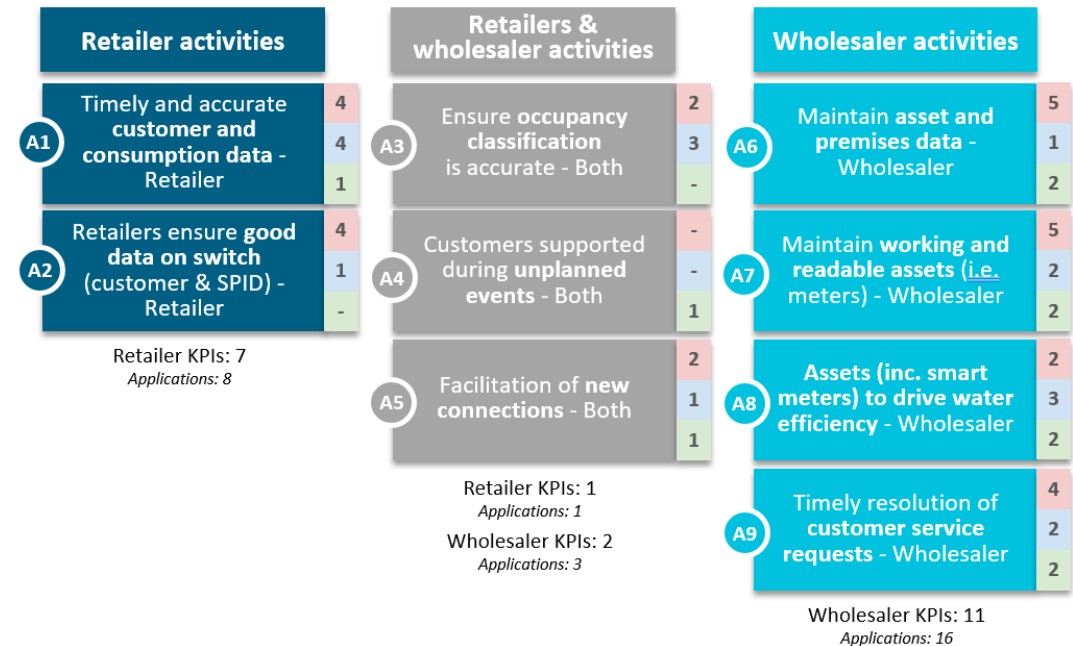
Retailer activities

A1
Timely and accurate customer and consumption data - Retailer
4
4
1

A2
Retailers ensure good data on switch (customer & SPID) - Retailer
4
1
-

Retailer KPIs: 7
Applications: 8

Retailers & wholesaler activities

A3
Ensure occupancy classification is accurate - Both
2
3
-

A4
Customers supported during unplanned events - Both
-
-
1

A5
Facilitation of new connections - Both
2
1
1

Retailer KPIs: 1
Applications: 1

Wholesaler KPIs: 2
Applications: 3

Wholesaler activities

A6
Maintain asset and premises data - Wholesaler
5
1
2

A7
Maintain working and readable assets (i.e. meters) - Wholesaler
5
2
2

A8
Assets (inc. smart meters) to drive water efficiency - Wholesaler
2
3
2

A9
Timely resolution of customer service requests - Wholesaler
4
2
2

Wholesaler KPIs: 11
Applications: 16